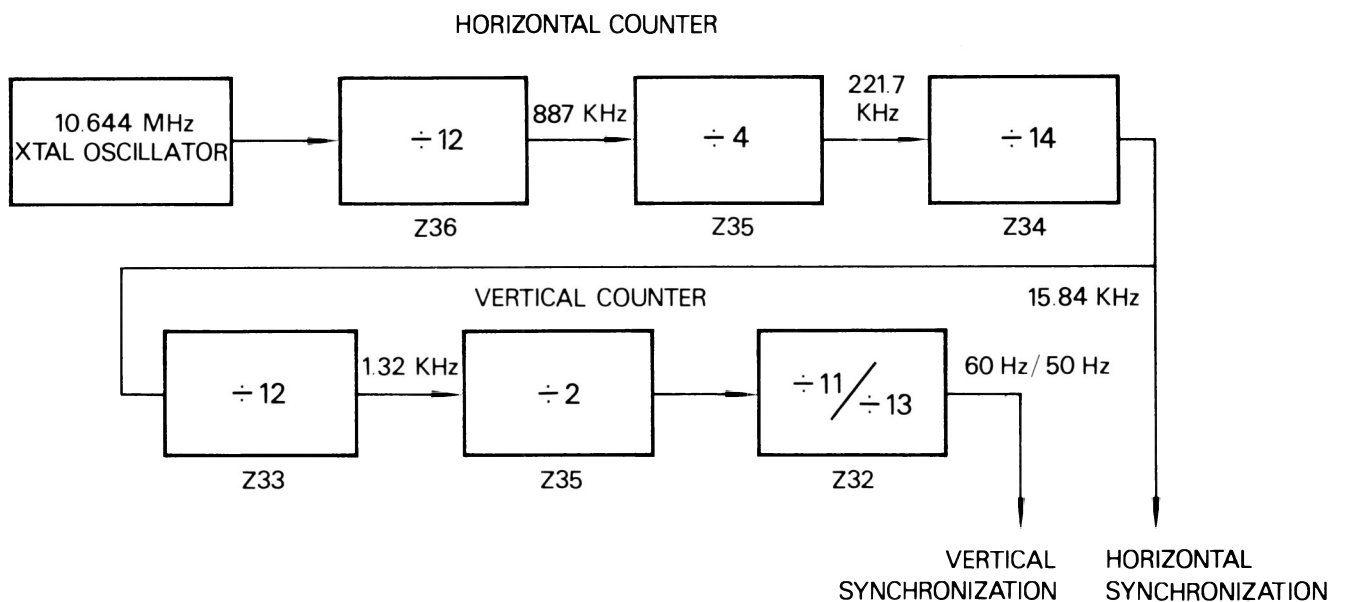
HORIZONTAL COUNTER

10.644 MHz XTAL OSCILLATOR

$\div 12$

Z36

887 KHz

$\div 4$

Z35

221.7 KHz

$\div 14$

Z34

VERTICAL COUNTER

15.84 KHz

$\div 12$

Z33

1.32 KHz

$\div 2$

Z35

$\div 11 / \div 13$

Z32

60 Hz / 50 Hz

VERTICAL SYNCHRONIZATION

HORIZONTAL SYNCHRONIZATION